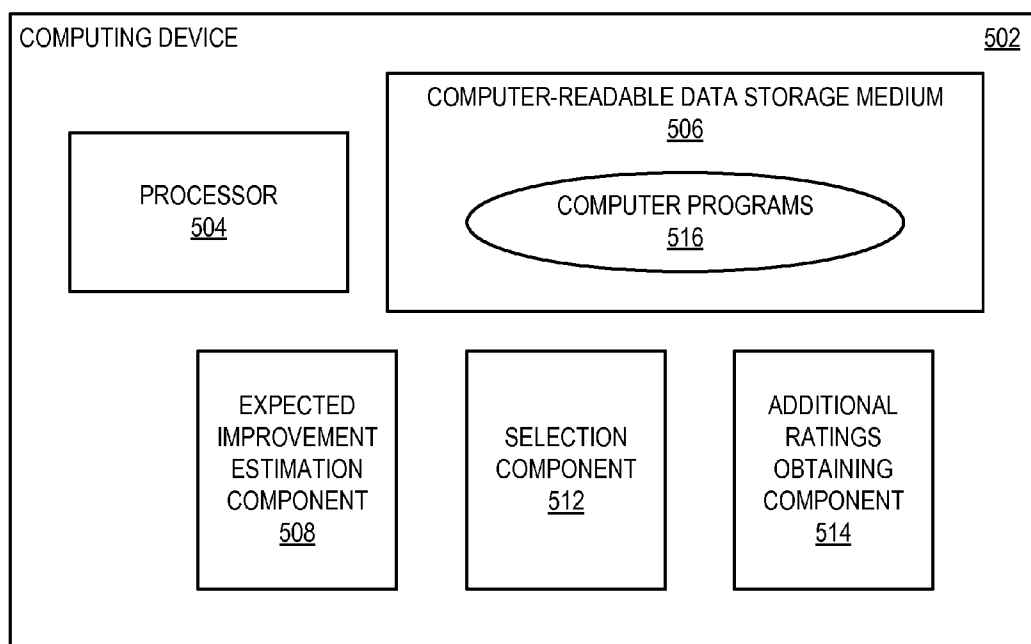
COMPUTING DEVICE

502

COMPUTER-READABLE DATA STORAGE MEDIUM
506

PROCESSOR
504

COMPUTER PROGRAMS
516

EXPECTED IMPROVEMENT ESTIMATION COMPONENT
508

SELECTION COMPONENT
512

ADDITIONAL RATINGS OBTAINING COMPONENT
514